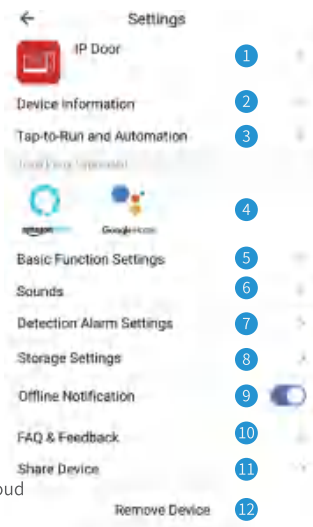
←
Settings

IP Door
1

Device Information
2

Tap-to-Run and Automation
3

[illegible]

amazon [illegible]
Google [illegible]
4

Basic Function Settings
5

Sounds
6

Detection Alarm Settings
7

Storage Settings
8

Offline Notification
9

FAQ & Feedback
10

Share Device
11

oud

Remove Device
12